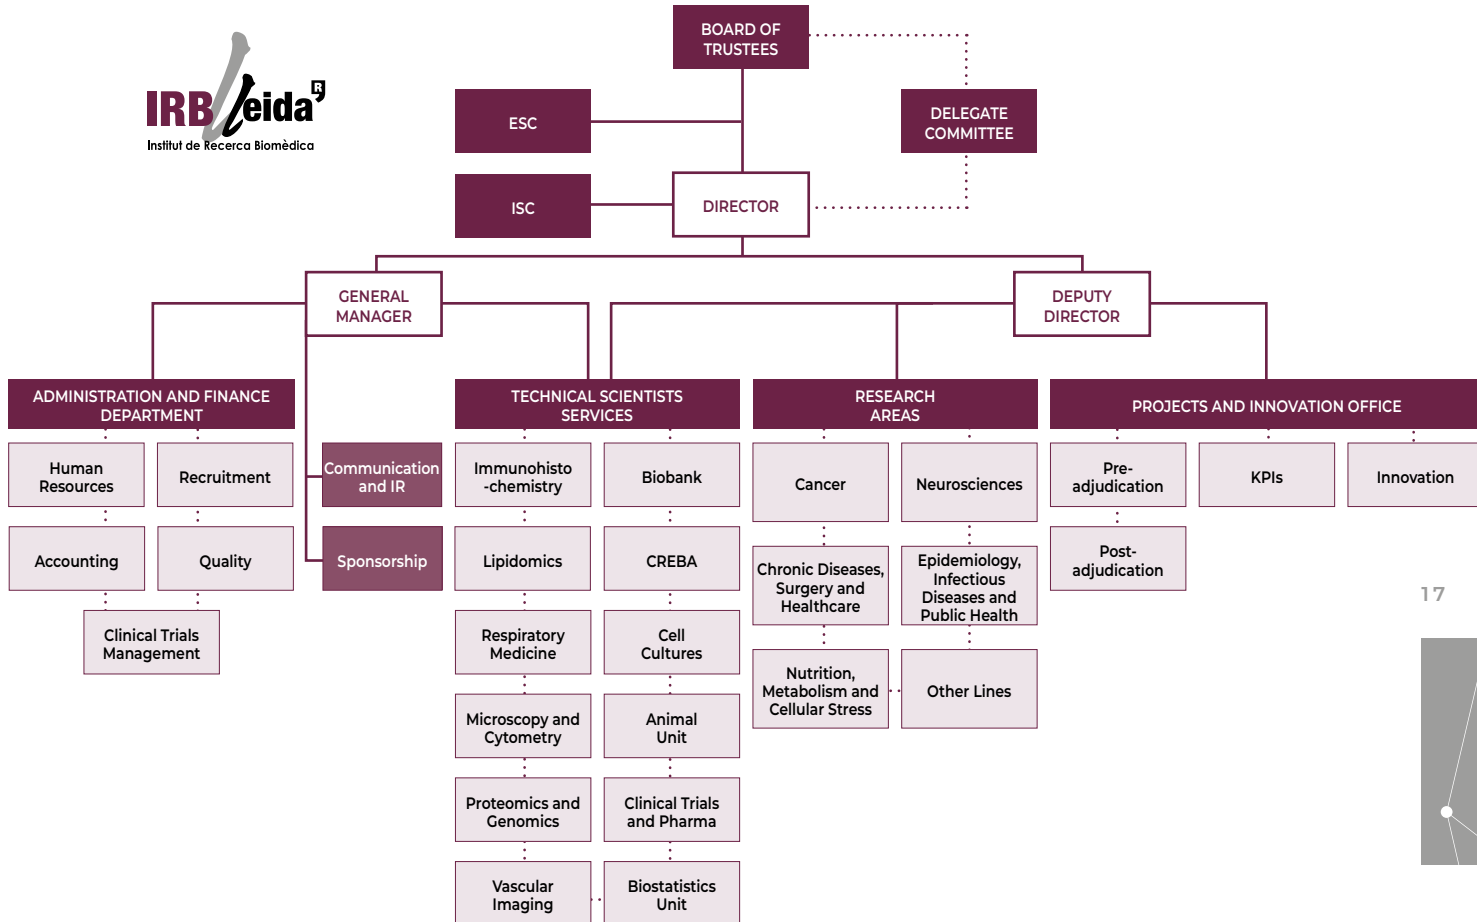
IRBLleida
Institut de Recerca Biomèdica

BOARD OF TRUSTEES

ESC

DELEGATE COMMITTEE

ISC

DIRECTOR

GENERAL MANAGER

DEPUTY DIRECTOR

ADMINISTRATION AND FINANCE DEPARTMENT

Human Resources

Recruitment

Accounting

Quality

Clinical Trials Management

Communication and IR

Sponsorship

TECHNICAL SCIENTISTS SERVICES

Immunohisto -chemistry

Biobank

Lipidomics

CREBA

Respiratory Medicine

Cell Cultures

Microscopy and Cytometry

Animal Unit

Proteomics and Genomics

Clinical Trials and Pharma

Vascular Imaging

Biostatistics Unit

RESEARCH AREAS

Cancer

Neurosciences

Chronic Diseases, Surgery and Healthcare

Epidemiology, Infectious Diseases and Public Health

Nutrition, Metabolism and Cellular Stress

Other Lines

PROJECTS AND INNOVATION OFFICE

Pre-adjudication

KPIs

Innovation

Post-adjudication

17